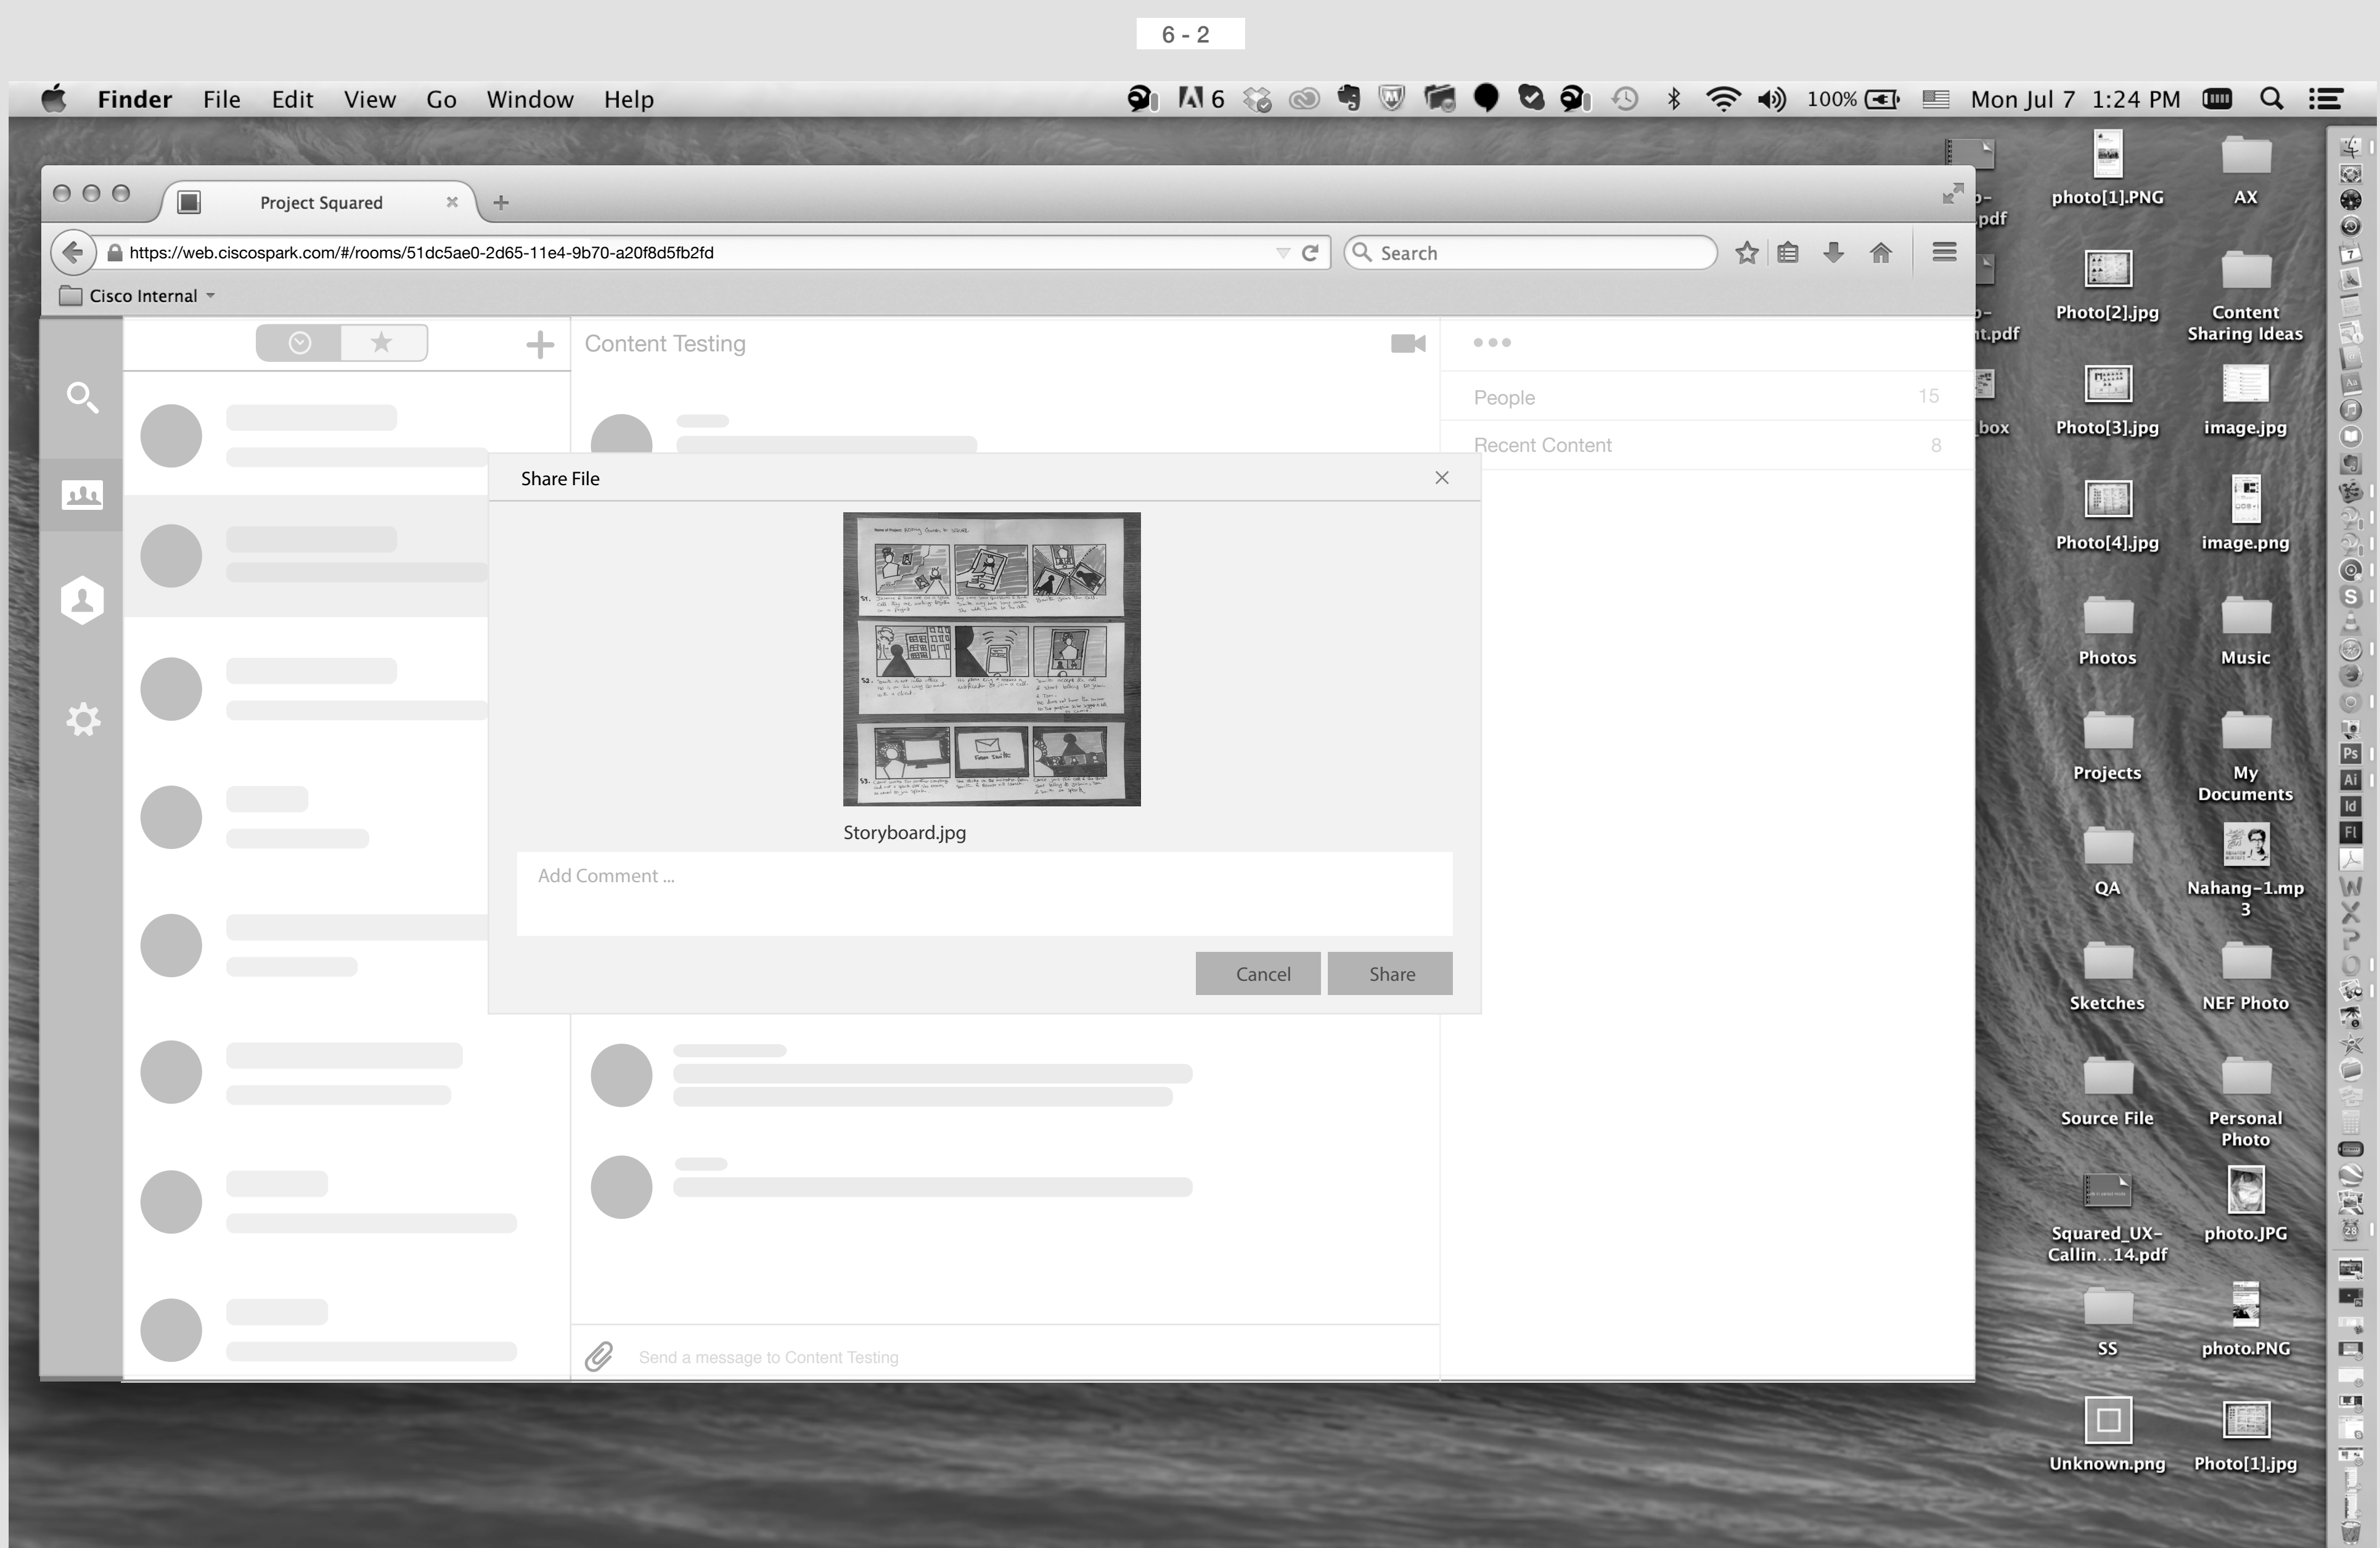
6 - 2

Finder File Edit View Go Window Help

6 100% Mon Jul 7 1:24 PM

Project Squared

https://web.ciscospark.com/#/rooms/51dc5ae0-2d65-11e4-9b70-a20f8d5fb2fd

Search

Cisco Internal

Content Testing

People 15

Recent Content 8

Share File

Storyboard.jpg

Add Comment ...

Cancel Share

Send a message to Content Testing

photo[1].PNG AX

Photo[2].jpg Content Sharing Ideas

Photo[3].jpg image.jpg

Photo[4].jpg image.png

Photos Music

Projects My Documents

QA Nahang-1.mp3

Sketches NEF Photo

Source File Personal Photo

Squared_UX-Callin...14.pdf photo.JPG

SS photo.PNG

Unknown.png Photo[1].jpg

pdf

t.pdf

box